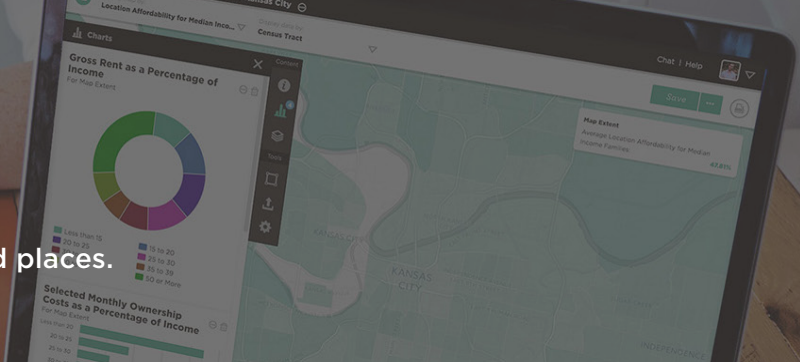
Kansas City

Location Affordability for Median Inco...

Census Tract

Charts

Gross Rent as a Percentage of Income

For Map Extent

Less than 15
15 to 20
20 to 25
25 to 30
30 to 35
35 to 39
50 or More

Content

Tools

Chat | Help

Save

Map Extent

Average Location Affordability for Median Income Families

d places.

Selected Monthly Ownership Costs as a Percentage of Income

For Map Extent

Less than 20

20 to 25

25 to 30

KANSAS CITY

INDEPENDENCE